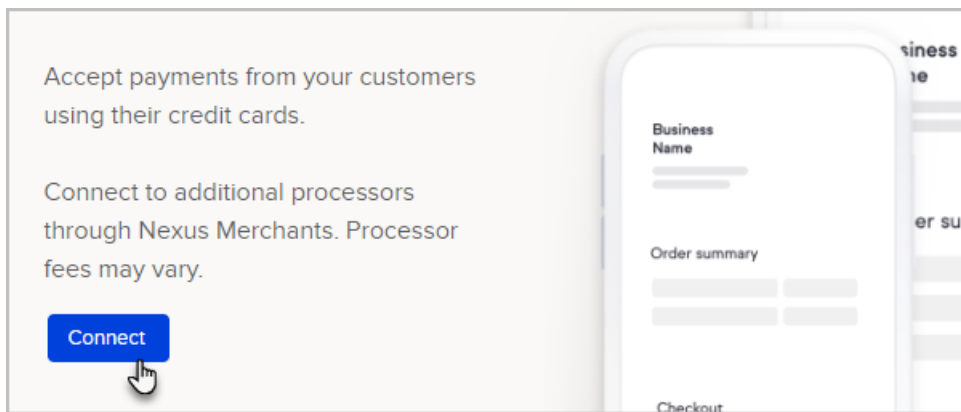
Accept payments from your customers using their credit cards.

Connect to additional processors through Nexus Merchants. Processor fees may vary.

Connect

Business Name

Order summary

Checkout

siness
ne

er su